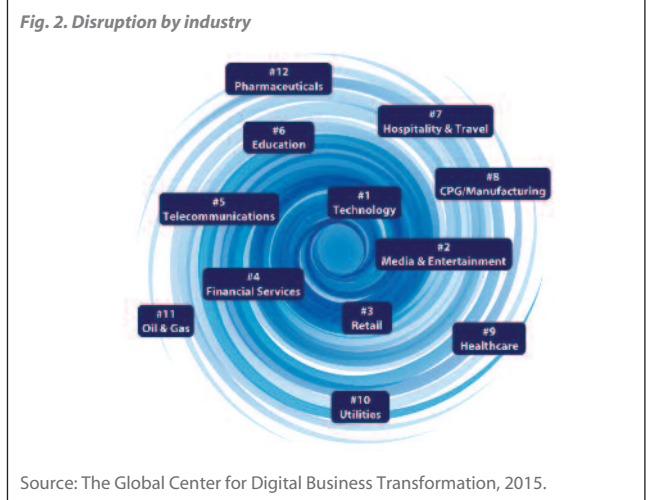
Fig. 2. Disruption by industry

#12
Pharmaceuticals

#7
Hospitality & Travel

#6
Education

#8
CPG/Manufacturing

#5
Telecommunications

#1
Technology

#2
Media & Entertainment

#4
Financial Services

#11
Oil & Gas

#3
Retail

#9
Healthcare

#10
Utilities

Source: The Global Center for Digital Business Transformation, 2015.